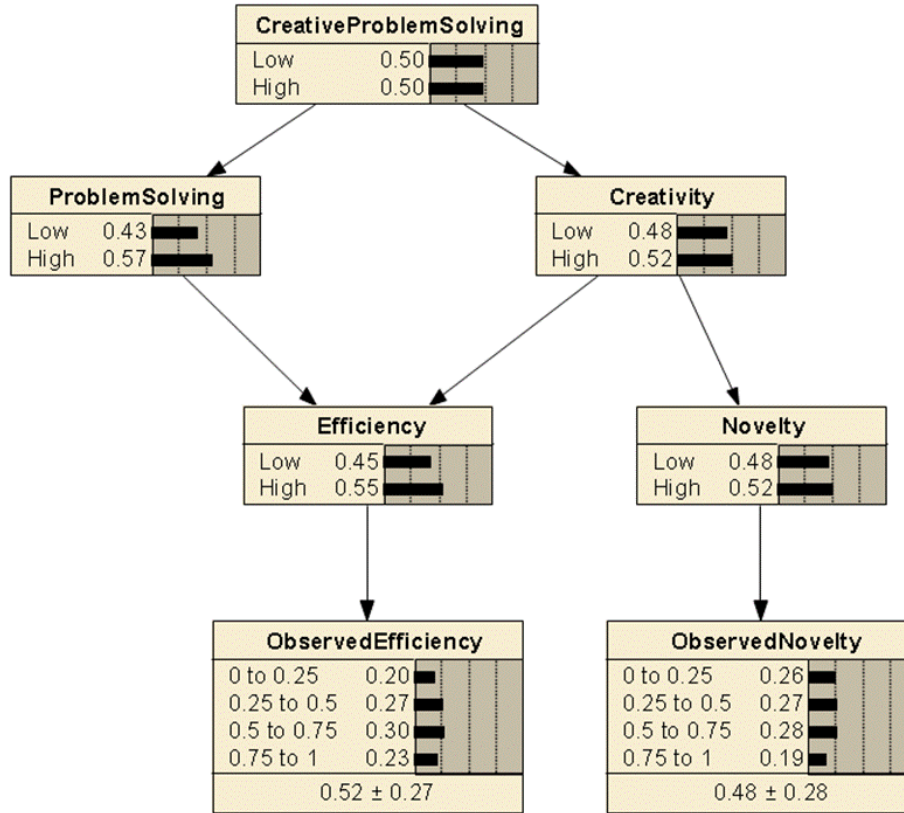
CreativeProblemSolving
Low 0.50
High 0.50

ProblemSolving
Low 0.43
High 0.57

Creativity
Low 0.48
High 0.52

Efficiency
Low 0.45
High 0.55

Novelty
Low 0.48
High 0.52

ObservedEfficiency
0 to 0.25 0.20
0.25 to 0.5 0.27
0.5 to 0.75 0.30
0.75 to 1 0.23
0.52 ± 0.27

ObservedNovelty
0 to 0.25 0.26
0.25 to 0.5 0.27
0.5 to 0.75 0.28
0.75 to 1 0.19
0.48 ± 0.28